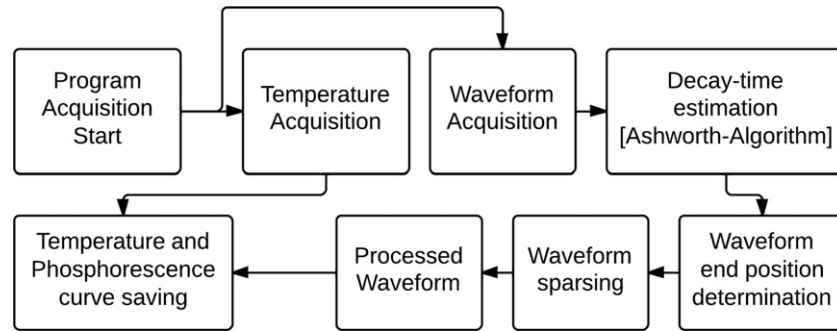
Program Acquisition Start

Temperature Acquisition

Waveform Acquisition

Decay-time estimation [Ashworth-Algorithm]

Waveform end position determination

Waveform sparsing

Processed Waveform

Temperature and Phosphorescence curve saving